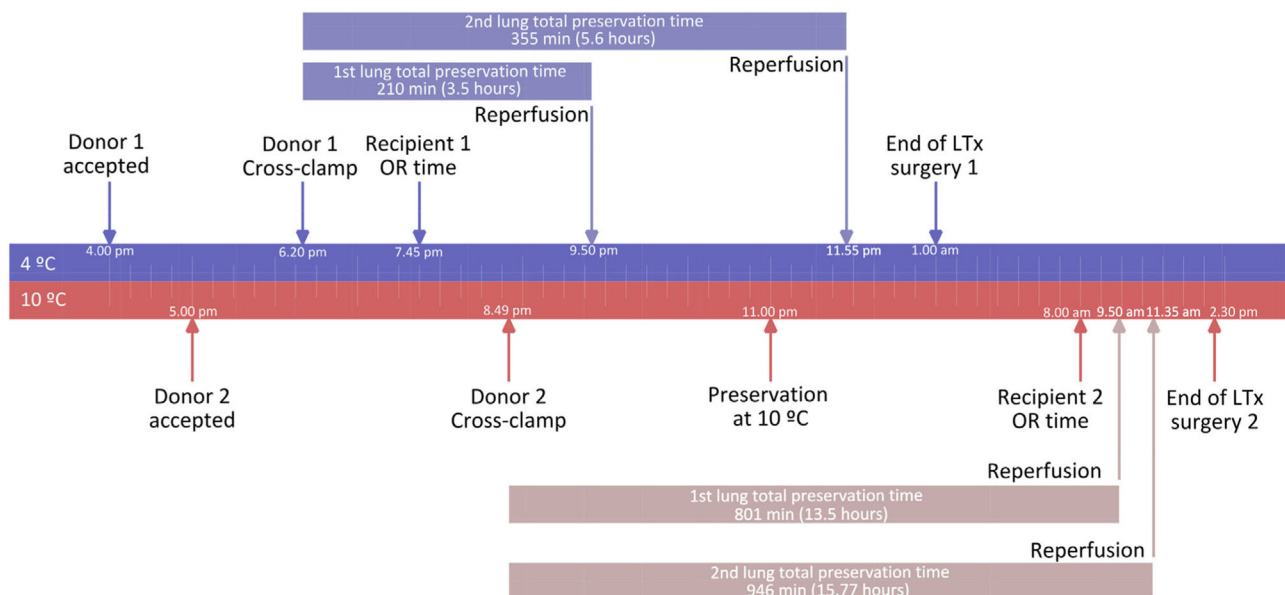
2nd lung total preservation time
355 min (5.6 hours)

1st lung total preservation time
210 min (3.5 hours)

Reperfusion

Reperfusion

Donor 1 accepted

Donor 1 Cross-clamp

Recipient 1 OR time

End of LTx surgery 1

4 ºC

4.00 pm

6.20 pm

7.45 pm

9.50 pm

11.55 pm

1.00 am

10 ºC

5.00 pm

8.49 pm

11.00 pm

8.00 am

9.50 am

11.35 am

2.30 pm

Donor 2 accepted

Donor 2 Cross-clamp

Preservation at 10 ºC

Recipient 2 OR time

End of LTx surgery 2

Reperfusion

1st lung total preservation time
801 min (13.5 hours)

Reperfusion

2nd lung total preservation time
946 min (15.77 hours)